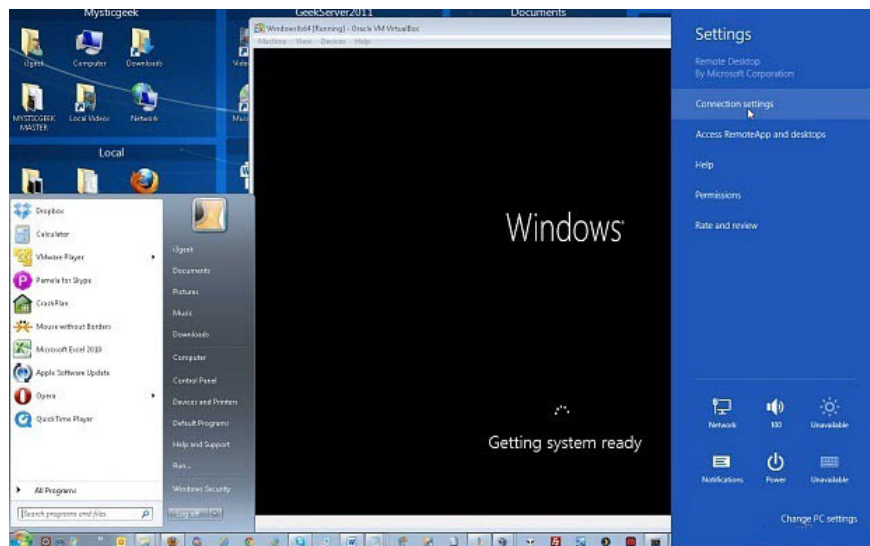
Mysticgeek

GeekServer2011

Documents

iGeek

Computer

Downloads

Vide

MYSTICGEEK MASTER

Local Videos

Network

Musi

Local

Windows8x64 [Running] - Oracle VM VirtualBox

Machine View Devices Help

Windows

Getting system ready

Dropbox

Calculator

VMware Player

Pamela for Skype

CrashPlan

Mouse without Borders

Microsoft Excel 2010

Apple Software Update

Opera

QuickTime Player

All Programs

Search programs and files

iGeek

Documents

Pictures

Music

Downloads

Computer

Control Panel

Devices and Printers

Default Programs

Help and Support

Run...

Windows Security

Log off

Settings

Remote Desktop
By Microsoft Corporation

Connection settings

Access RemoteApp and desktops

Help

Permissions

Rate and review

Network

100

Unavailable

Notifications

Power

Unavailable

Change PC settings